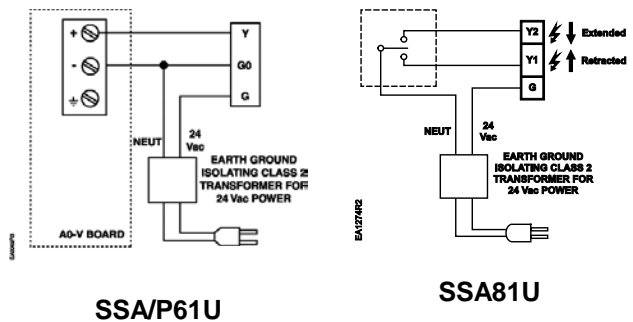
+
-
Y
G0
G
NEUT
24 Vac
EARTH GROUND ISOLATING CLASS 2 TRANSFORMER FOR 24 Vac POWER
A0-V BOARD
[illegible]

SSA/P61U

Y2
Extended
Y1
Retracted
G
NEUT
24 Vac
EARTH GROUND ISOLATING CLASS 2 TRANSFORMER FOR 24 Vac POWER
EA1274R2

SSA81U